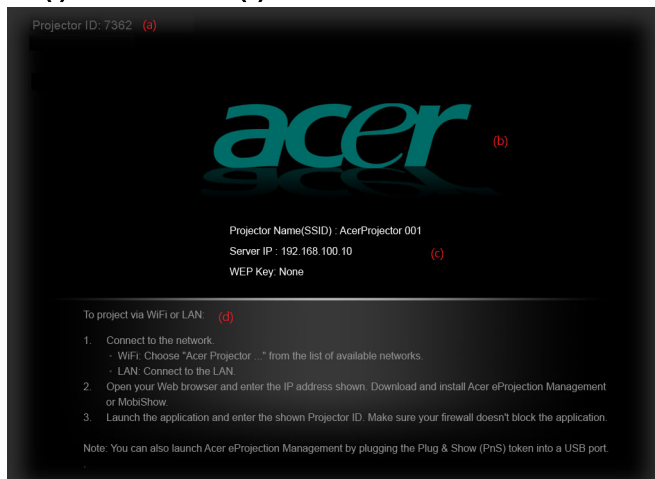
Projector ID: 7362 (a)

acer (b)

Projector Name(SSID) : AcerProjector 001
Server IP : 192.168.100.10 (c)
WEP Key: None

To project via WiFi or LAN: (d)

1. Connect to the network.
- WiFi: Choose "Acer Projector ..." from the list of available networks.
- LAN: Connect to the LAN.
2. Open your Web browser and enter the IP address shown. Download and install Acer eProjection Management or MobiShow.
3. Launch the application and enter the shown Projector ID. Make sure your firewall doesn't block the application.

Note: You can also launch Acer eProjection Management by plugging the Plug & Show (PnS) token into a USB port.